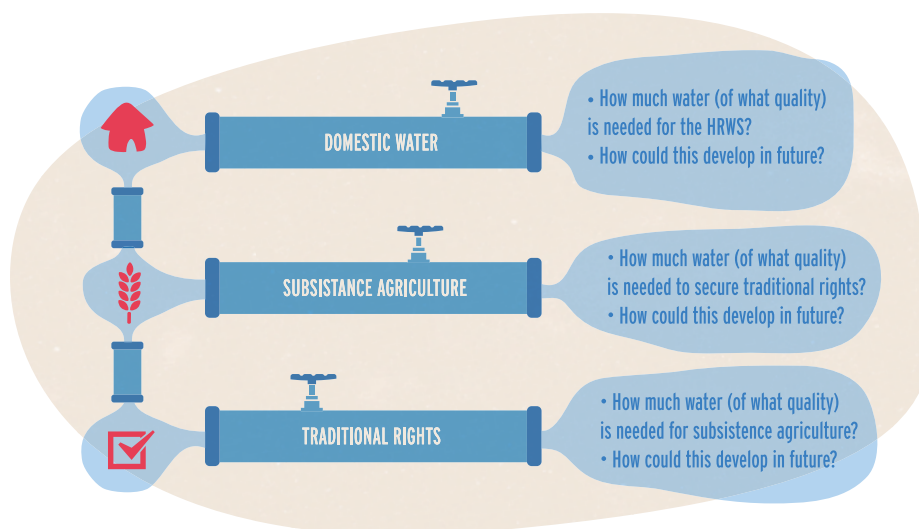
DOMESTIC WATER

• How much water (of what quality) is needed for the HRWS?
• How could this develop in future?

SUBSISTANCE AGRICULTURE

• How much water (of what quality) is needed to secure traditional rights?
• How could this develop in future?

TRADITIONAL RIGHTS

• How much water (of what quality) is needed for subsistence agriculture?
• How could this develop in future?